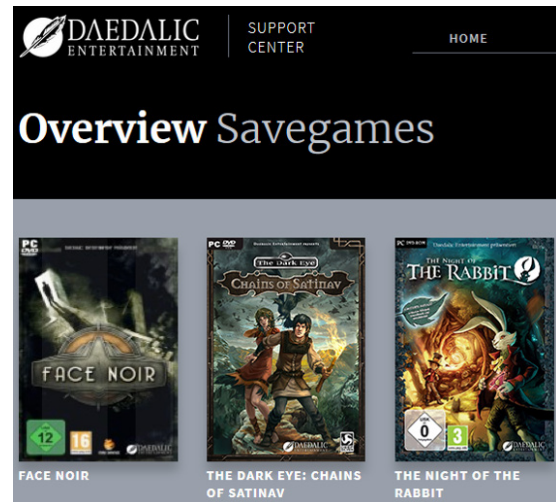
DAEDALIC ENTERTAINMENT

SUPPORT CENTER

HOME

Overview Savegames

PC DVD

FACE NOIR

12

16

DAEDALIC

PC DVD

The Dark Eye

Chains of Satinav

DAEDALIC

PC DVD-ROM

THE NIGHT OF THE RABBIT

0

3

DAEDALIC

FACE NOIR

THE DARK EYE: CHAINS OF SATINAV

THE NIGHT OF THE RABBIT